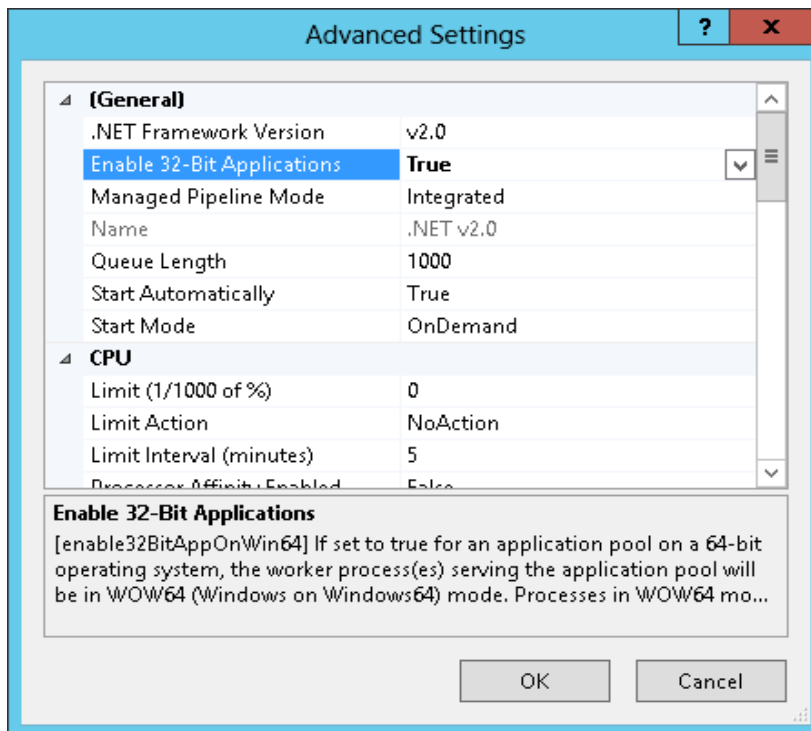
Advanced Settings

?
X

(General)

| | |
|---|---|
| .NET Framework Version | v2.0 |
| Enable 32-Bit Applications | True |
| Managed Pipeline Mode | Integrated |
| Name | .NET v2.0 |
| Queue Length | 1000 |
| Start Automatically | True |
| Start Mode | OnDemand |

CPU

| | |
|---|---|
| Limit (1/1000 of %) | 0 |
| Limit Action | NoAction |
| Limit Interval (minutes) | 5 |
| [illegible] | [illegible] |

Enable 32-Bit Applications
[enable32BitAppOnWin64] If set to true for an application pool on a 64-bit operating system, the worker process(es) serving the application pool will be in WOW64 (Windows on Windows64) mode. Processes in WOW64 mo...

OK
Cancel